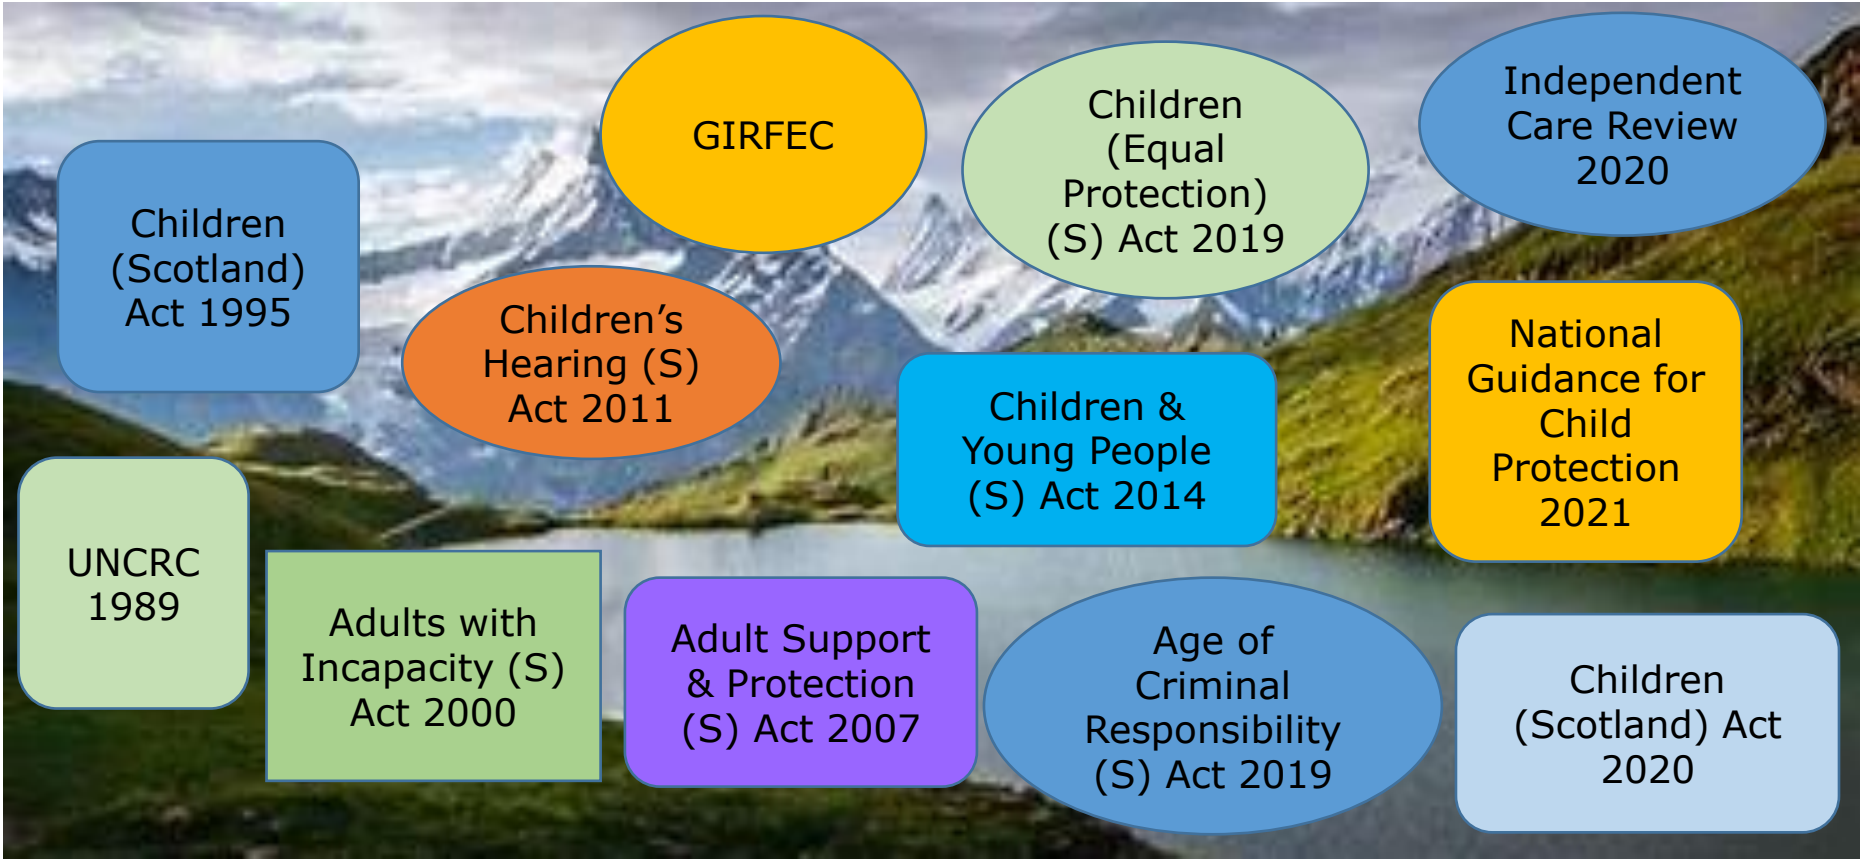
GIRFEC

Children (Equal Protection) (S) Act 2019

Independent Care Review 2020

Children (Scotland) Act 1995

Children's Hearing (S) Act 2011

Children & Young People (S) Act 2014

National Guidance for Child Protection 2021

UNCRC 1989

Adults with Incapacity (S) Act 2000

Adult Support & Protection (S) Act 2007

Age of Criminal Responsibility (S) Act 2019

Children (Scotland) Act 2020